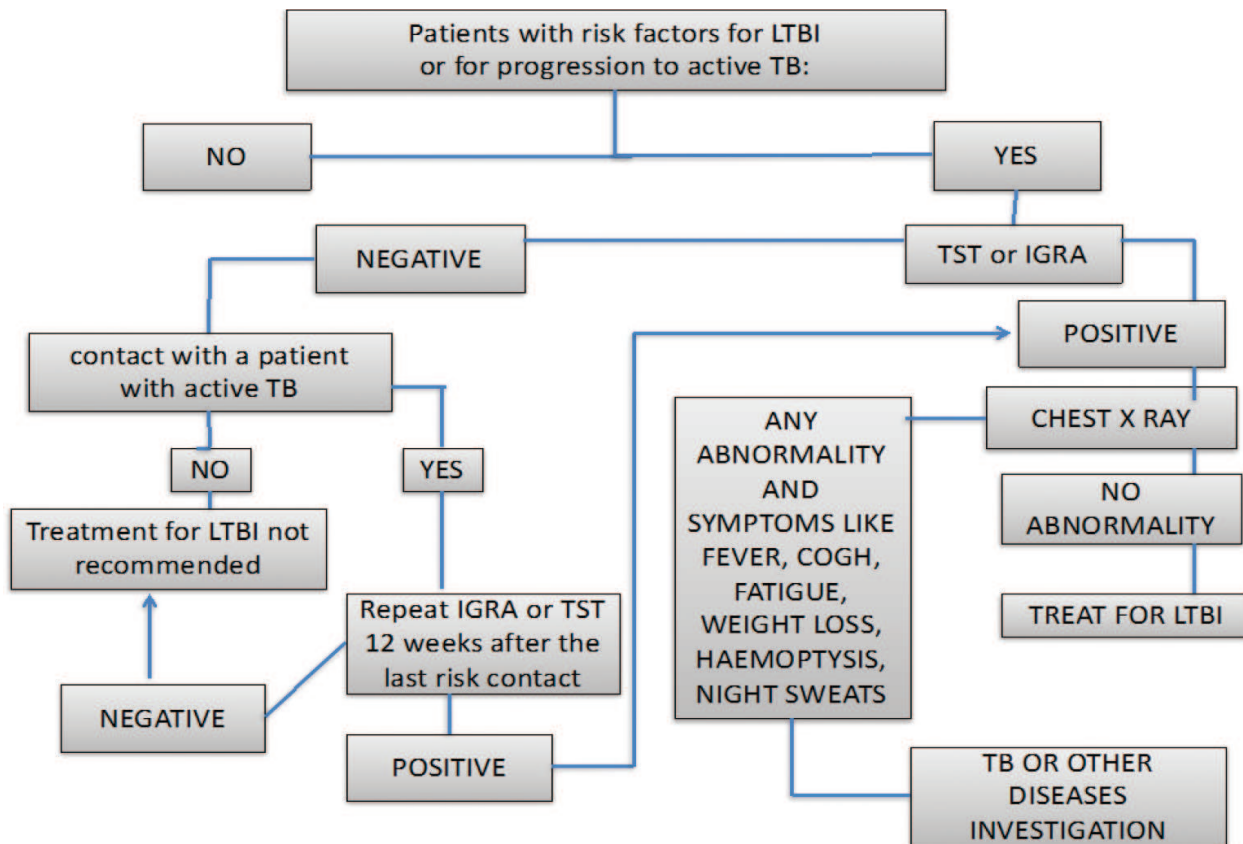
Patients with risk factors for LTBI or for progression to active TB:

NO

YES

NEGATIVE

TST or IGRA

POSITIVE

contact with a patient with active TB

CHEST X RAY

ANY ABNORMALITY AND SYMPTOMS LIKE FEVER, COGH, FATIGUE, WEIGHT LOSS, HAEMOPTYSIS, NIGHT SWEATS

NO

YES

NO ABNORMALITY

Treatment for LTBI not recommended

TREAT FOR LTBI

Repeat IGRA or TST 12 weeks after the last risk contact

NEGATIVE

POSITIVE

TB OR OTHER DISEASES INVESTIGATION